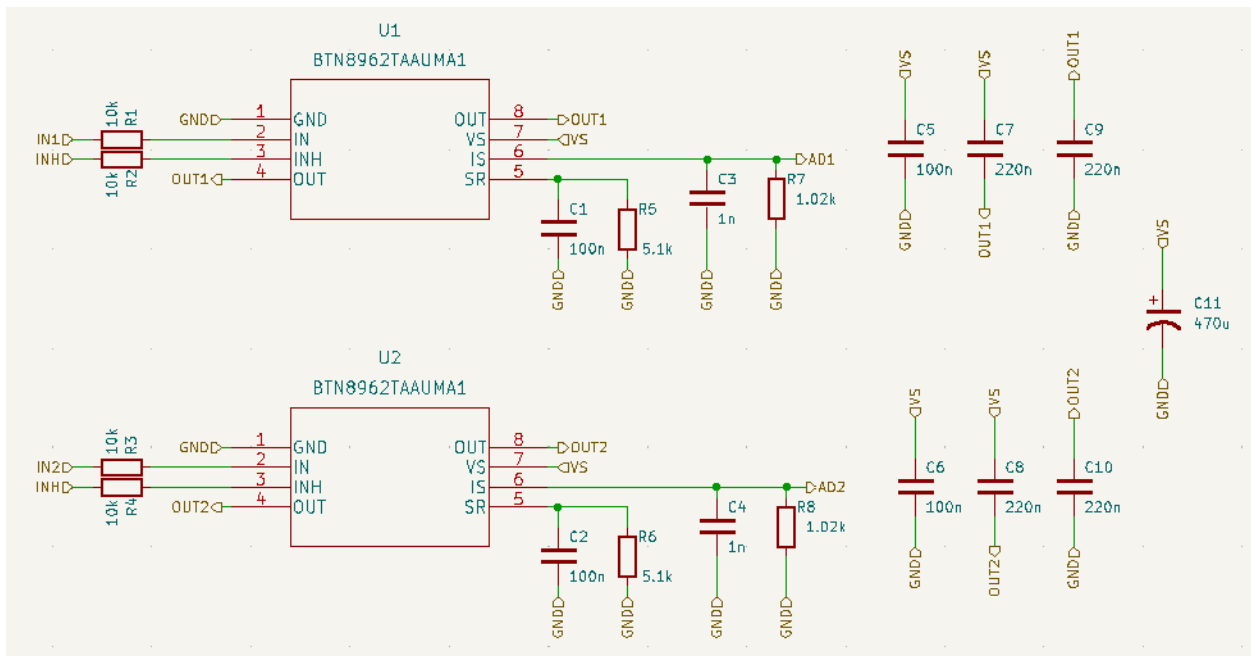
U1
BTN8962TAAUMA1
10k R1
IN1
INH
10k R2
GND 1 GND
2 IN
3 INH
OUT1 4 OUT
OUT 8 OUT1
VS 7 VS
IS 6 AD1
SR 5
C1
100n
R5
5.1k
C3
1n
R7
1.02k
GND
GND
GND
GND

VS
C5
100n
GND
VS
C7
220n
OUT1
OUT1
C9
220n
GND

VS
C11
470u
GND

U2
BTN8962TAAUMA1
10k R3
IN2
INH
10k R4
GND 1 GND
2 IN
3 INH
OUT2 4 OUT
OUT 8 OUT2
VS 7 VS
IS 6 AD2
SR 5
C2
100n
R6
5.1k
C4
1n
R8
1.02k
GND
GND
GND
GND

VS
C6
100n
GND
VS
C8
220n
OUT2
OUT2
C10
220n
GND